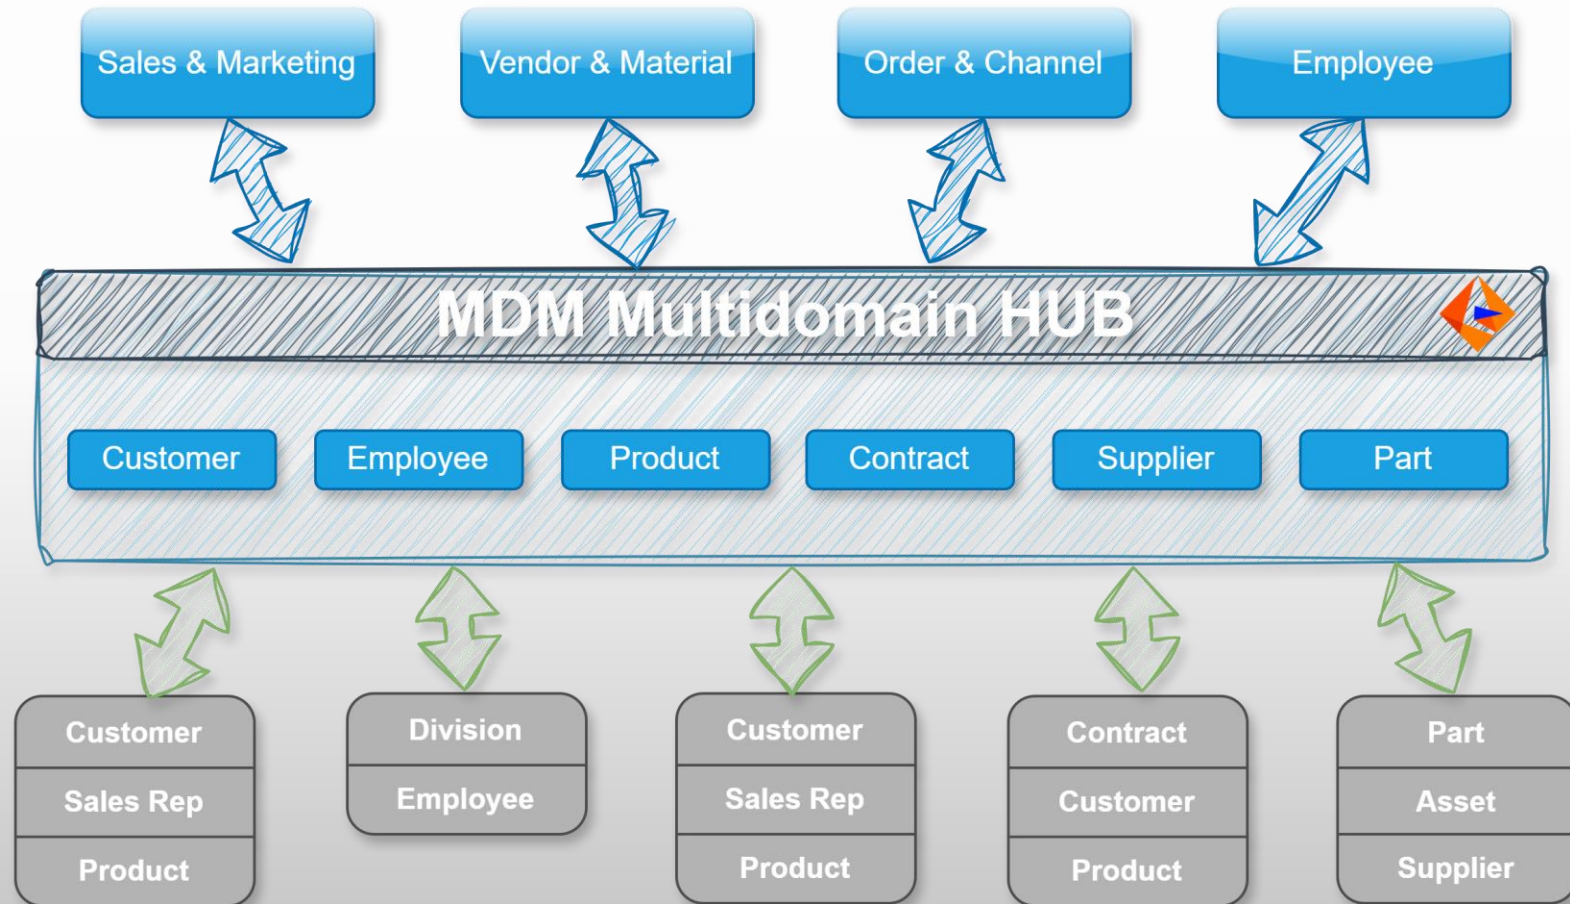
Sales & Marketing

Vendor & Material

Order & Channel

Employee

MDM Multidomain HUB

Customer

Employee

Product

Contract

Supplier

Part

Customer
Sales Rep
Product

Division
Employee

Customer
Sales Rep
Product

Contract
Customer
Product

Part
Asset
Supplier